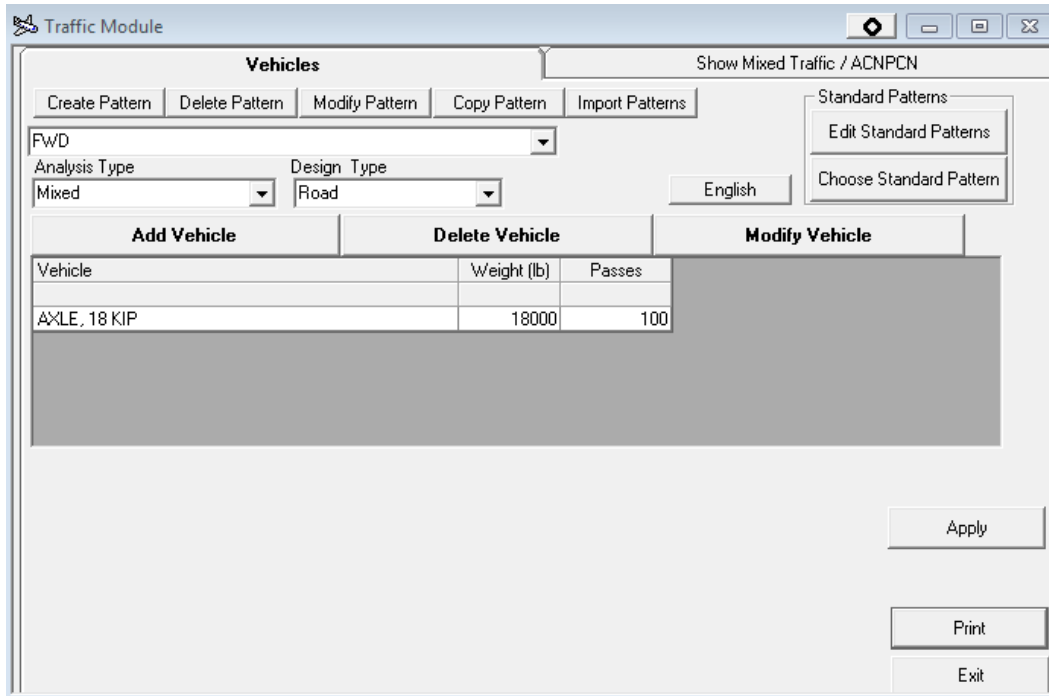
Traffic Module

Vehicles

Show Mixed Traffic / ACNPCN

Create Pattern | Delete Pattern | Modify Pattern | Copy Pattern | Import Patterns

Standard Patterns

Edit Standard Patterns

Choose Standard Pattern

FWD

Analysis Type
Mixed

Design Type
Road

English

Add Vehicle

Delete Vehicle

Modify Vehicle

| Vehicle | Weight (lb) | Passes |
|---|---|---|
| | | |
| AXLE, 18 KIP | 18000 | 100 |

Apply

Print

Exit